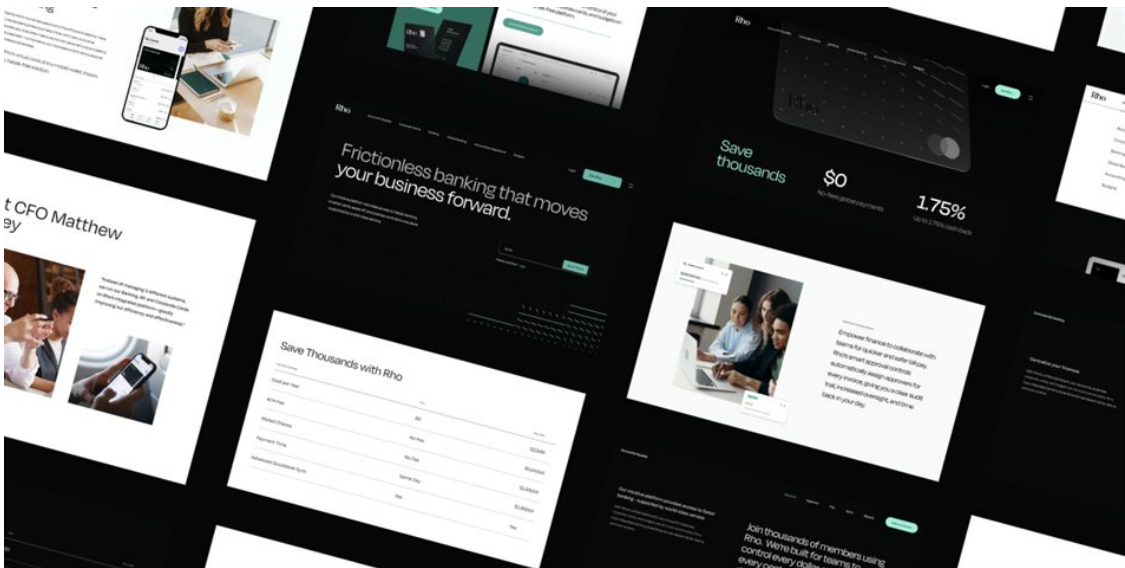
Rho

Frictionless banking that moves your business forward.

t CFO Matthew ey

"Instead of managing 5 different systems, we run our banking, AP, and corporate cards on Rho's integrated platform — greatly improving our efficiency and effectiveness."

Save thousands

$0

No-fee global payments

1.75%

Up to 1.75% cash back

Save Thousands with Rho

Cost per Year

ACH Fee

$0

Mailed Checks

No Fee

$12,480

Payment Time

No Fee

$12,000

Advanced QuickBooks Sync

Same Day

$1,800

Yes

$1,800

Yes

Empower finance to collaborate with teams for quicker and safer bill pay. Rho's smart approval controls automatically assign approvers for every invoice, giving you a clear audit trail, increased oversight, and time back in your day.

Join thousands of members using Rho. We're built for teams to control every dollar every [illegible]

Centralize your finances